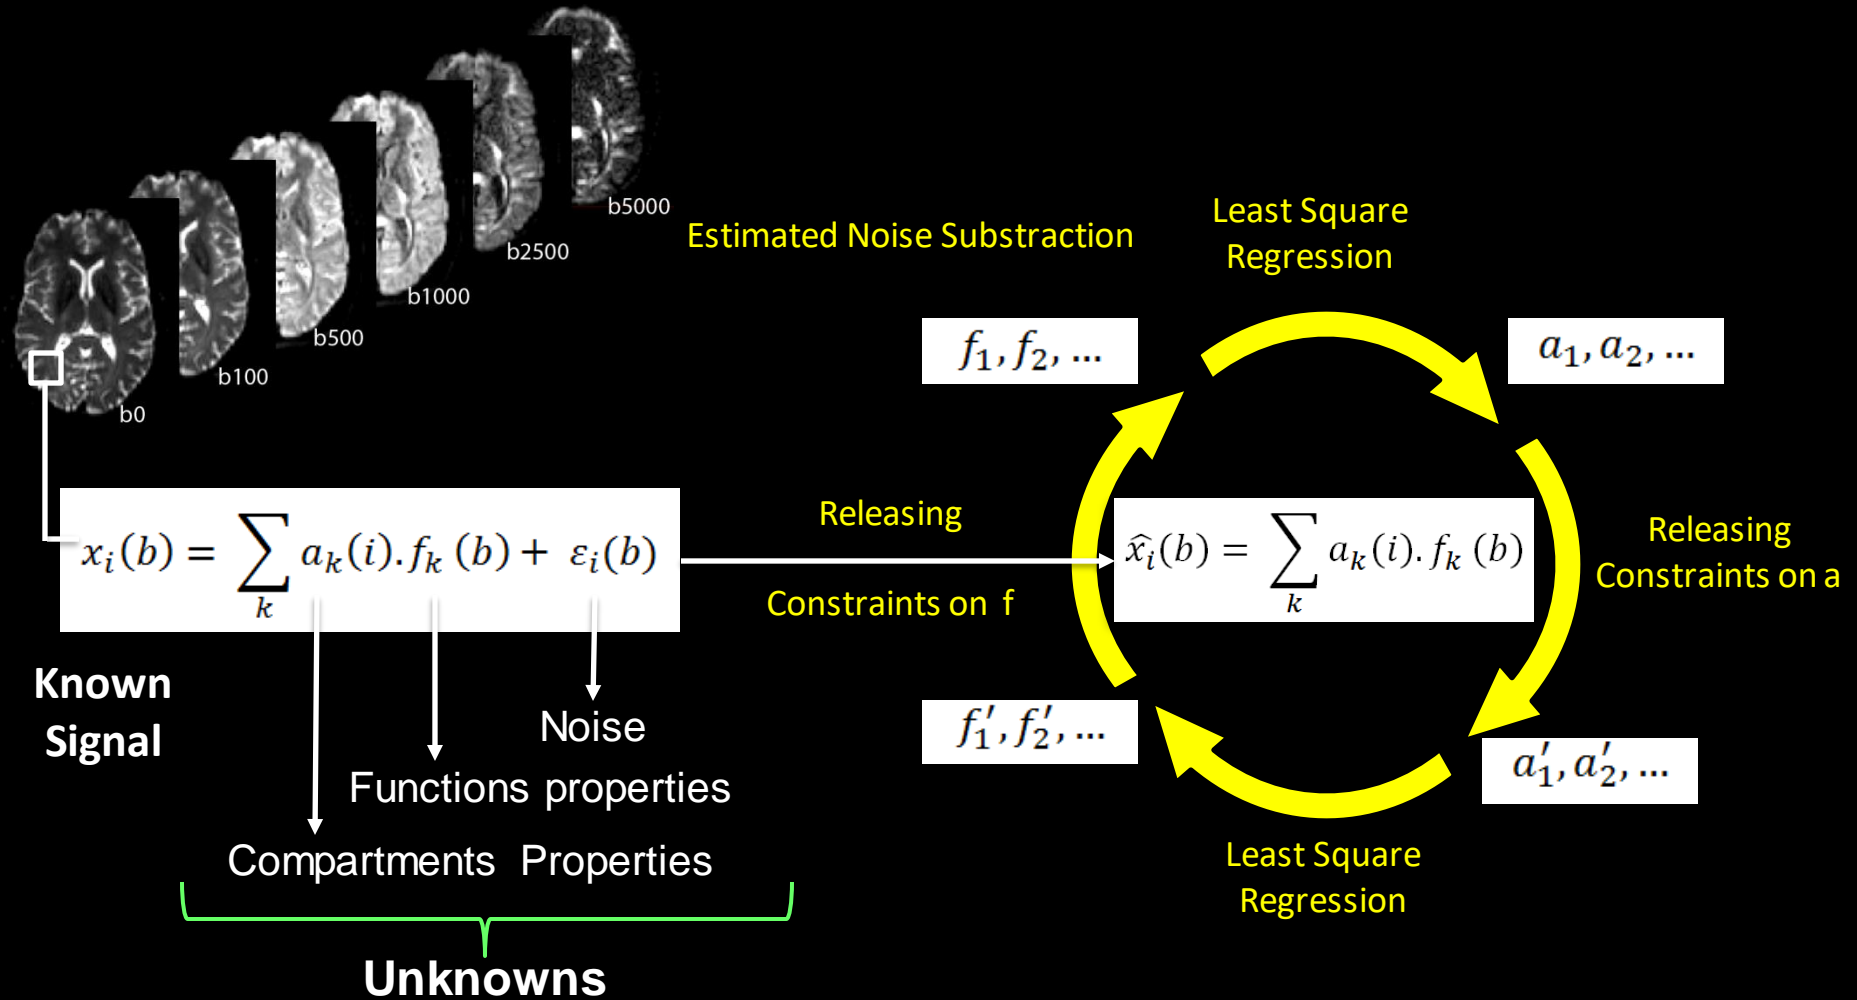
b5000

b2500

b1000

b500

b100

b0

Estimated Noise Substraction

Least Square Regression

$f_1, f_2, \dots$

$a_1, a_2, \dots$

$x_i(b) = \sum_k a_k(i).f_k(b) + \varepsilon_i(b)$

Releasing

Constraints on f

$\hat{x}_i(b) = \sum_k a_k(i).f_k(b)$

Releasing Constraints on a

Known Signal

Noise

Functions properties

Compartments Properties

Unknowns

$f_1', f_2', \dots$

$a_1', a_2', \dots$

Least Square Regression